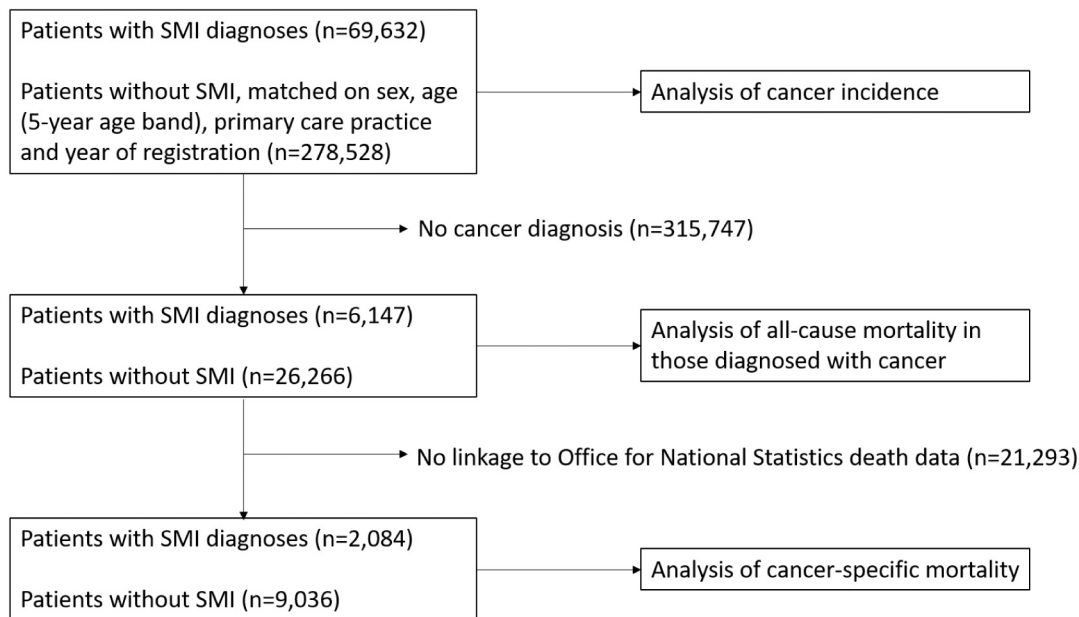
Patients with SMI diagnoses (n=69,632)

Patients without SMI, matched on sex, age (5-year age band), primary care practice and year of registration (n=278,528)

Analysis of cancer incidence

No cancer diagnosis (n=315,747)

Patients with SMI diagnoses (n=6,147)

Patients without SMI (n=26,266)

Analysis of all-cause mortality in those diagnosed with cancer

No linkage to Office for National Statistics death data (n=21,293)

Patients with SMI diagnoses (n=2,084)

Patients without SMI (n=9,036)

Analysis of cancer-specific mortality